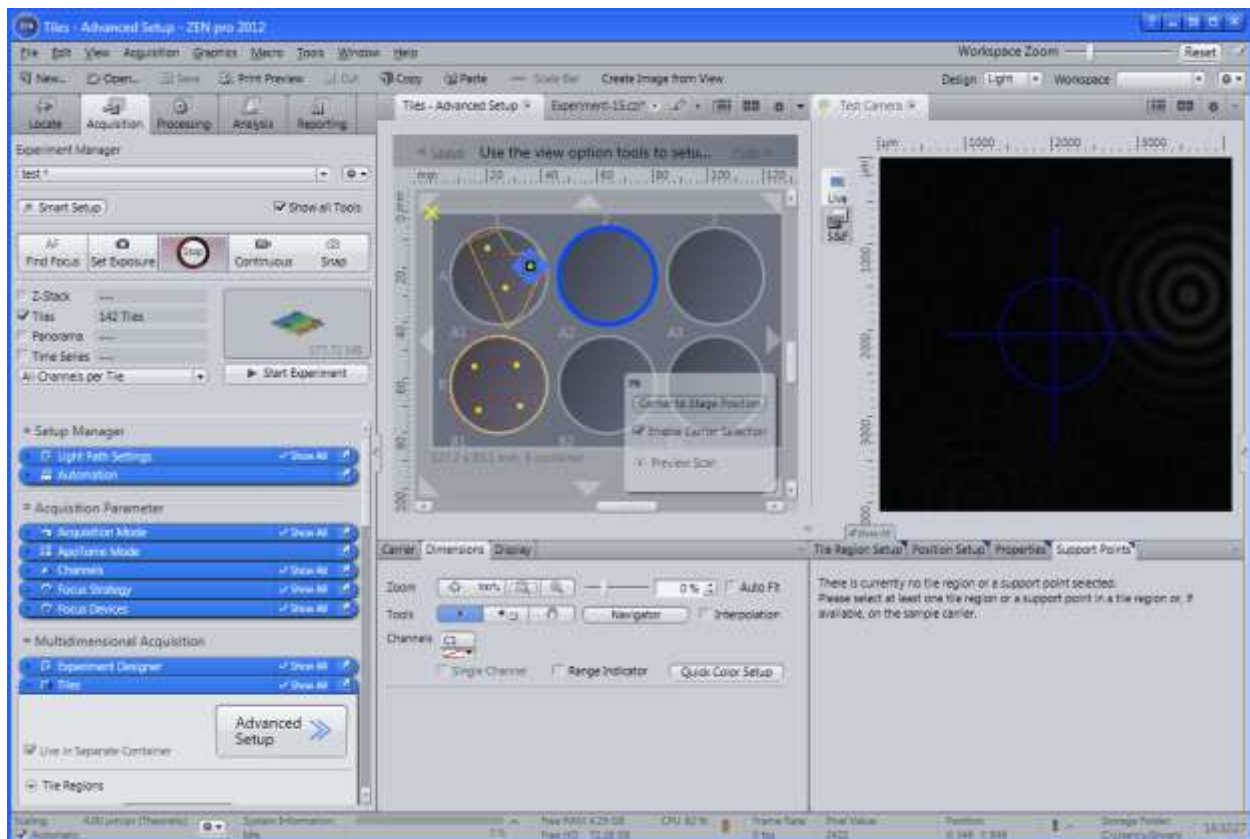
Tiles - Advanced Setup - ZEN pro 2012

File Edit View Acquisition Graphics Macro Tools Window Help

Workspace Zoom Reset

New... Open... Save Print Preview Cut Copy Paste Scale Bar Create Image from View

Design Light Workspace

Locate Acquisition Processing Analysis Reporting

Experiment Manager

test *

Smart Setup

Show all Tools

AF Find Focus Set Exposure Stop Continuous Snap

Z-Stack ---
Tiles 142 Tiles
Panorama ---
Time Series ---

377.72 MB

All Channels per Tile

Start Experiment

Setup Manager
Light Path Settings Show All
Automation

Acquisition Parameter
Acquisition Mode Show All
ApoTome Mode
Channels Show All
Focus Strategy Show All
Focus Devices Show All

Multidimensional Acquisition
Experiment Designer Show All
Tiles Show All

Advanced Setup

Live in Separate Container

Tile Regions

Tiles - Advanced Setup Experiment-15.czi

Use the view option tools to setu...

mm 20 40 60 80 100 120

A1 A2 A3
B1 B2

Center to Stage Position
Enable Carrier Selection
Preview Scan

Test Camera

µm 1000 2000 3000

Live
S&F

Carrier Dimensions Display

Zoom 100% 0 % Auto Fit
Tools Navigator Interpolation
Channels C1
Single Channel Range Indicator Quick Color Setup

Tile Region Setup Position Setup Properties Support Points

There is currently no tile region or a support point selected.
Please select at least one tile region or a support point in a tile region or, if available, on the sample carrier.

Scaling Automatic System Information Idle Free RAM Free HD CPU Frame Rate Pixel Value Position Storage Folder